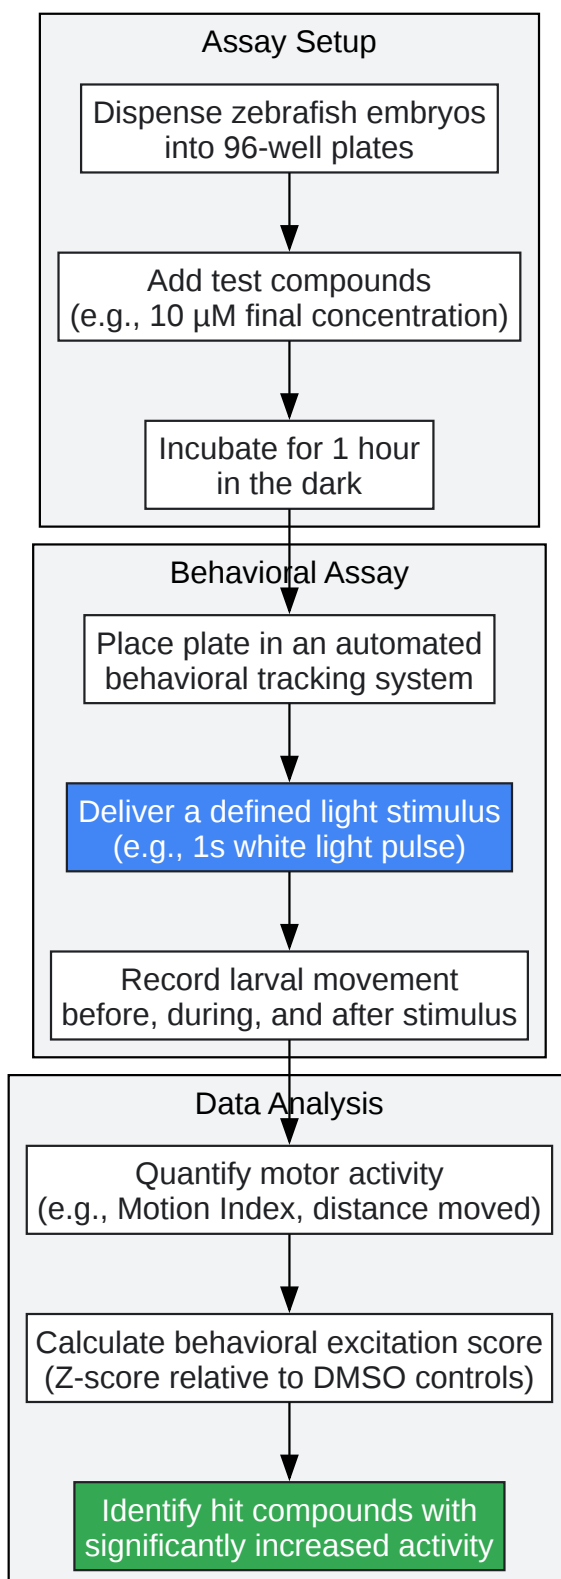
Assay Setup

Dispense zebrafish embryos into 96-well plates

Add test compounds (e.g., 10 µM final concentration)

Incubate for 1 hour in the dark

Behavioral Assay

Place plate in an automated behavioral tracking system

Deliver a defined light stimulus (e.g., 1s white light pulse)

Record larval movement before, during, and after stimulus

Data Analysis

Quantify motor activity (e.g., Motion Index, distance moved)

Calculate behavioral excitation score (Z-score relative to DMSO controls)

Identify hit compounds with significantly increased activity